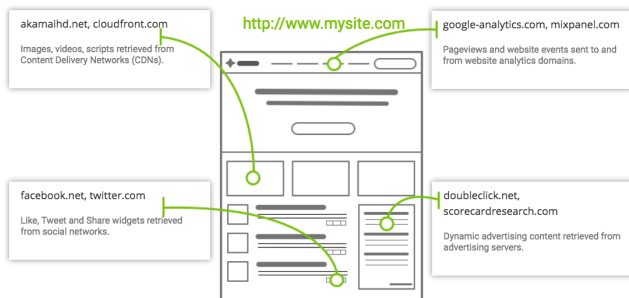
http://www.mysite.com

akamaihd.net, cloudfront.com

Images, videos, scripts retrieved from Content Delivery Networks (CDNs).

google-analytics.com, mixpanel.com

Pageviews and website events sent to and from website analytics domains.

facebook.net, twitter.com

Like, Tweet and Share widgets retrieved from social networks.

doubleclick.net, scorecardresearch.com

Dynamic advertising content retrieved from advertising servers.